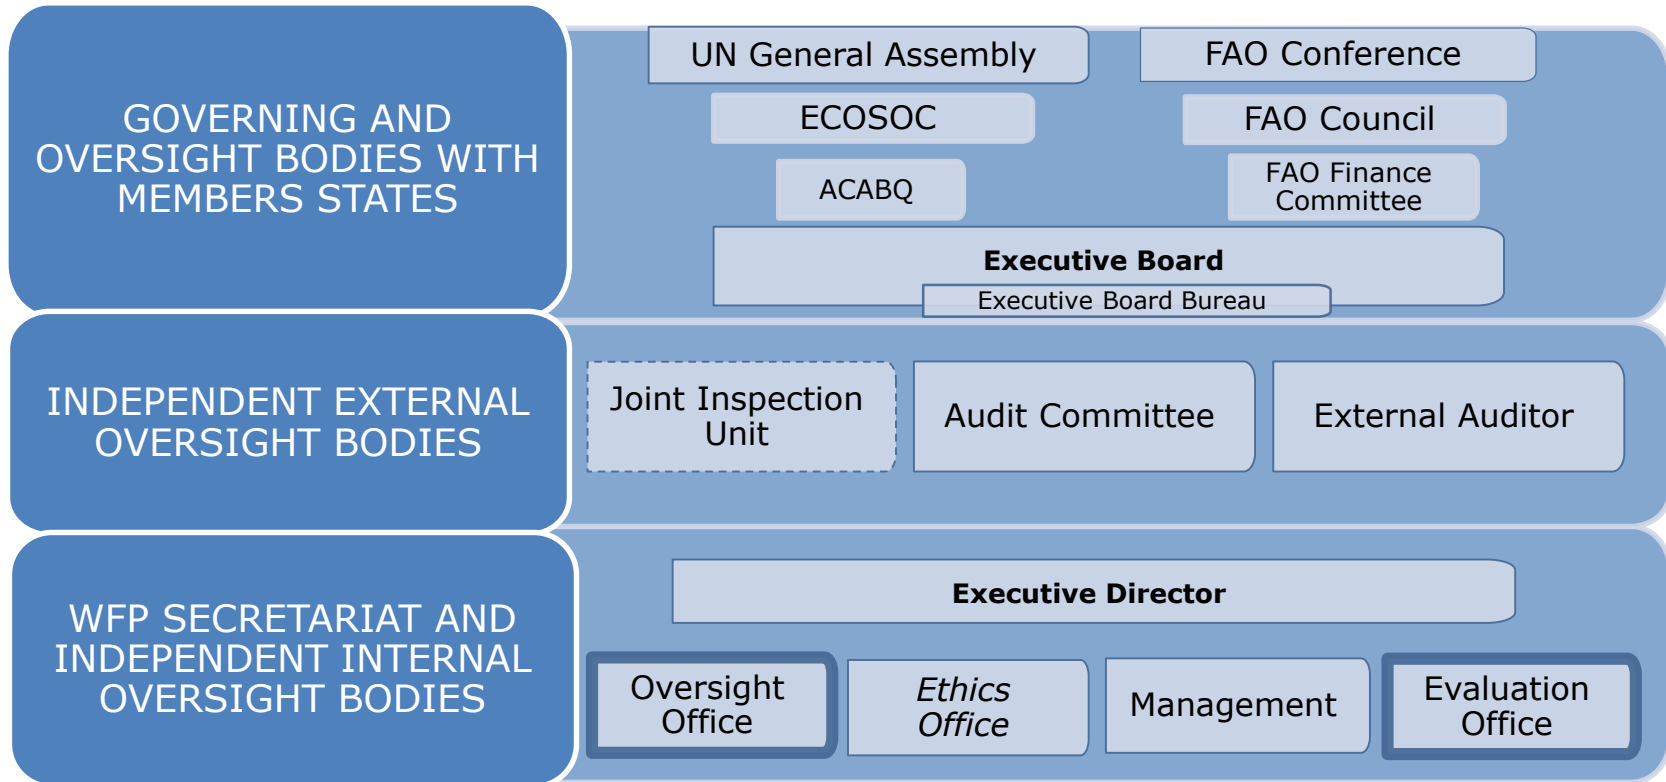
GOVERNING AND OVERSIGHT BODIES WITH MEMBERS STATES

UN General Assembly

FAO Conference

ECOSOC

FAO Council

ACABQ

FAO Finance Committee

**Executive Board**

Executive Board Bureau

INDEPENDENT EXTERNAL OVERSIGHT BODIES

Joint Inspection Unit

Audit Committee

External Auditor

WFP SECRETARIAT AND INDEPENDENT INTERNAL OVERSIGHT BODIES

**Executive Director**

Oversight Office

*Ethics Office*

Management

Evaluation Office